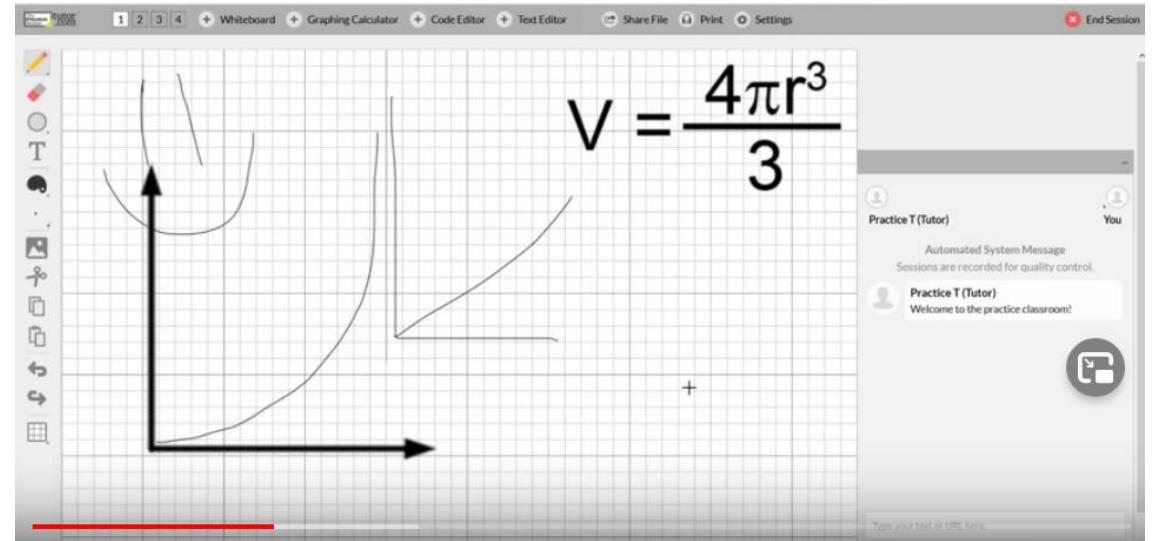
tutor.com

1 2 3 4 Whiteboard Graphing Calculator Code Editor Text Editor Share File Print Settings End Session

$V = \frac{4\pi r^3}{3}$

Practice T (Tutor)

You

Automated System Message

Sessions are recorded for quality control.

Practice T (Tutor)

Welcome to the practice classroom!

Type your text or URL here